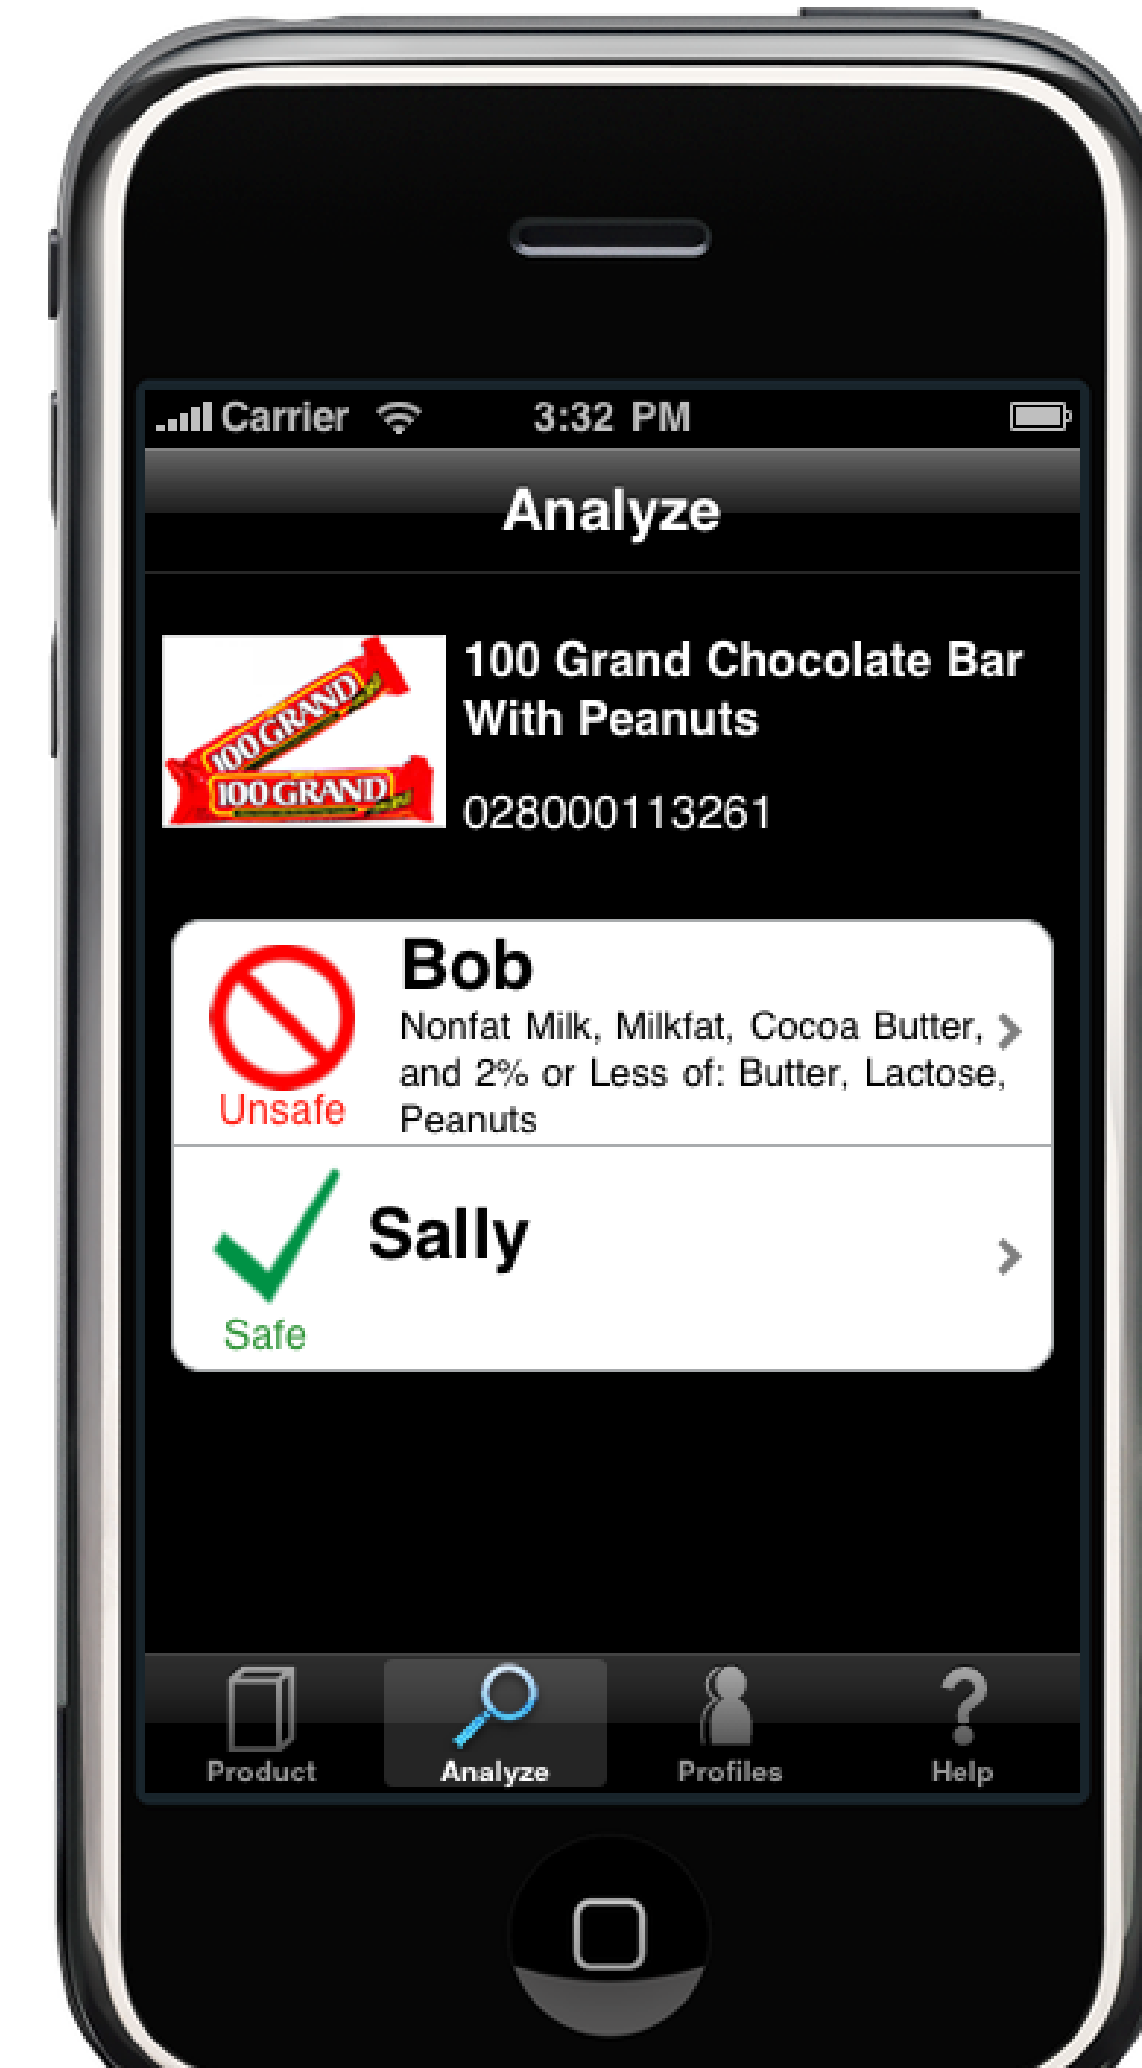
Carrier 3:32 PM

Analyze

100 GRAND
100 GRAND

100 Grand Chocolate Bar With Peanuts

028000113261

Unsafe

Bob

Nonfat Milk, Milkfat, Cocoa Butter, and 2% or Less of: Butter, Lactose, Peanuts

Safe

Sally

Product Analyze Profiles Help